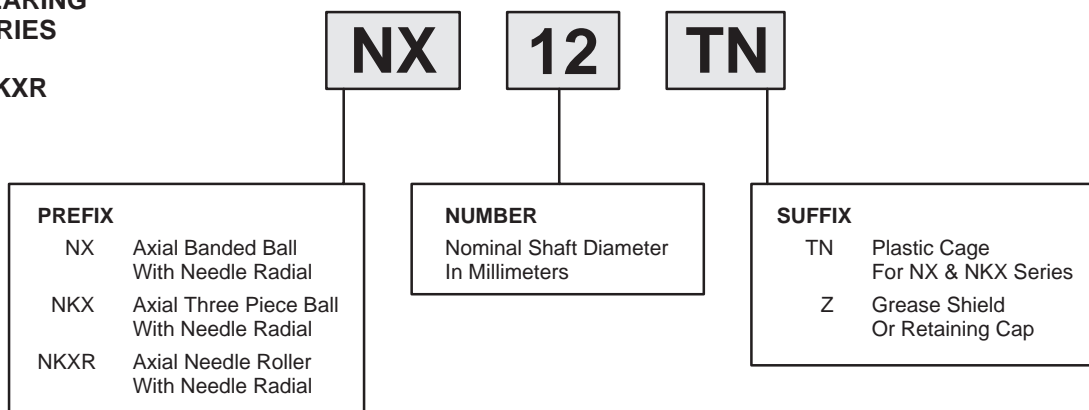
EARING
RIES

KXR

NX

12

TN

PREFIX

NX Axial Banded Ball With Needle Radial

NKX Axial Three Piece Ball With Needle Radial

NKXR Axial Needle Roller With Needle Radial

NUMBER

Nominal Shaft Diameter In Millimeters

SUFFIX

TN Plastic Cage For NX & NKX Series

Z Grease Shield Or Retaining Cap